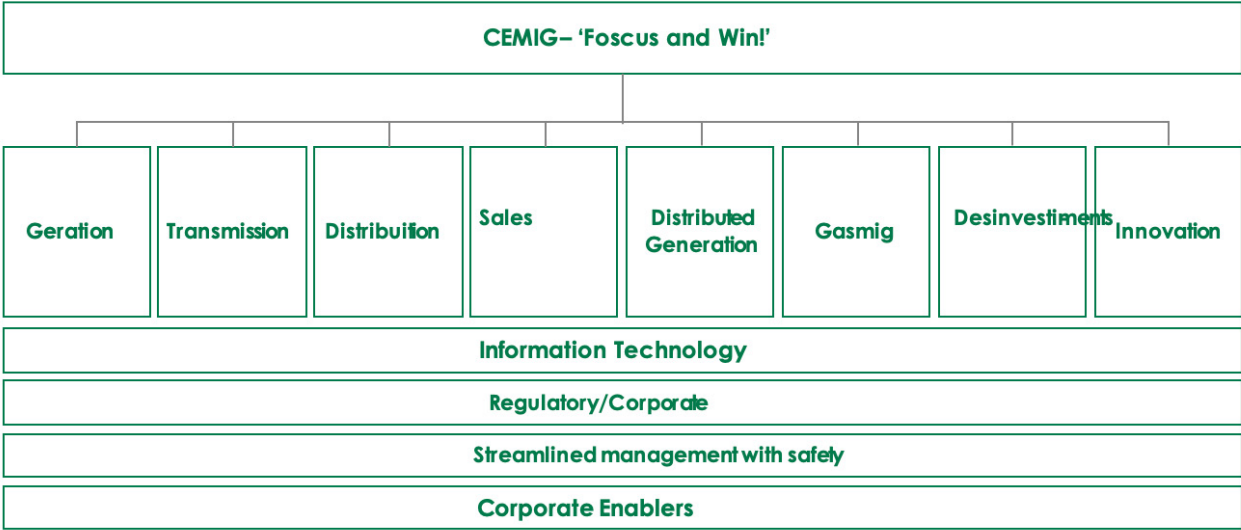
CEMIG– ‘Foscus and Win!’

Geration

Transmission

Distribuition

Sales

Distributed Generation

Gasmig

Desinvestiments

Innovation

Information Technology

Regulatory/Corporate

Streamlined management with safety

Corporate Enablers